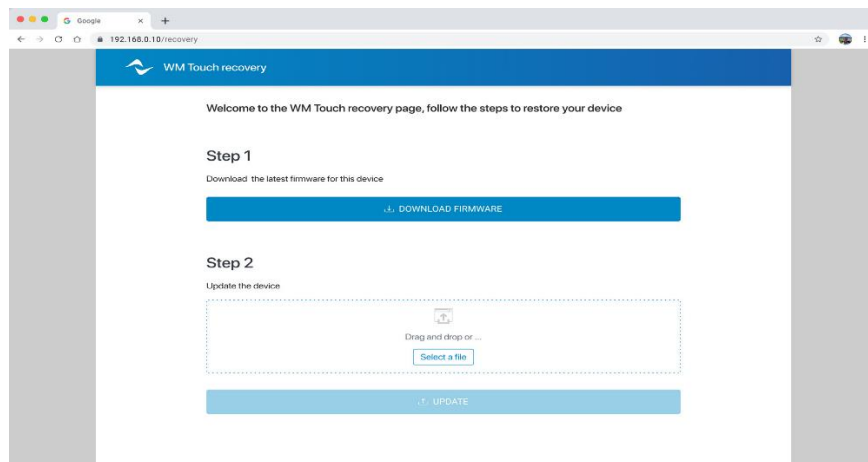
Google
192.168.0.10/recovery

WM Touch recovery

Welcome to the WM Touch recovery page, follow the steps to restore your device

Step 1

Download the latest firmware for this device

DOWNLOAD FIRMWARE

Step 2

Update the device

Drag and drop or ...

Select a file

UPDATE